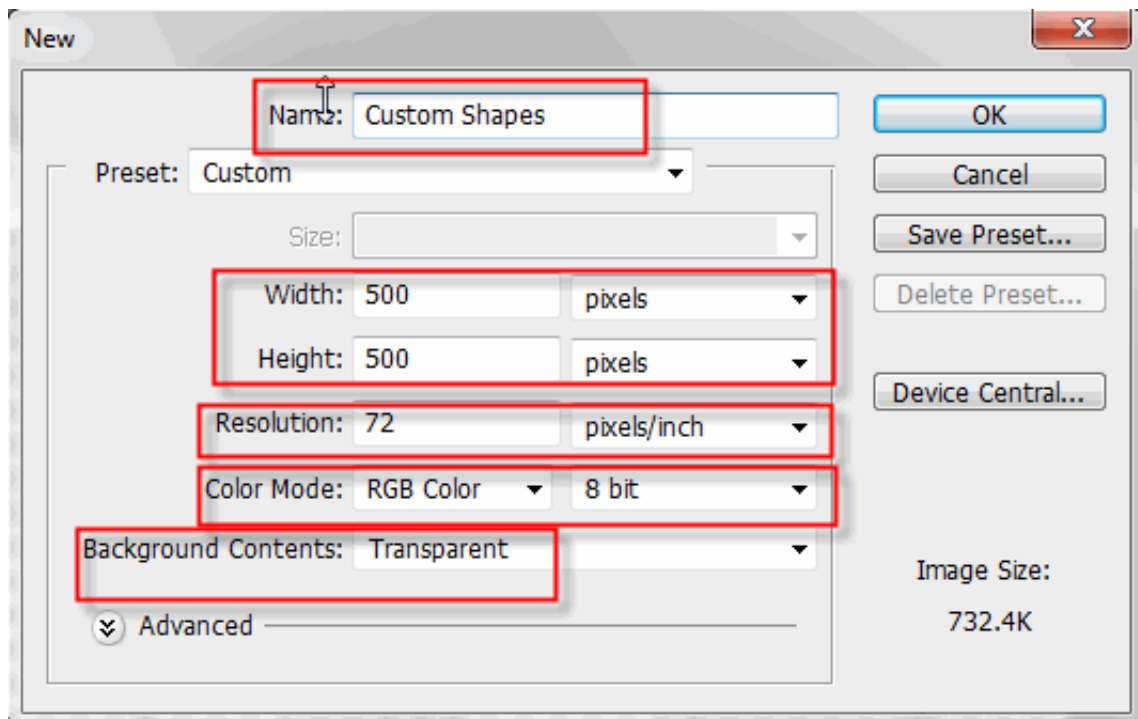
New

Name: Custom Shapes

Preset: Custom

Size:

Width: 500 pixels

Height: 500 pixels

Resolution: 72 pixels/inch

Color Mode: RGB Color 8 bit

Background Contents: Transparent

Advanced

OK

Cancel

Save Preset...

Delete Preset...

Device Central...

Image Size:

732.4K